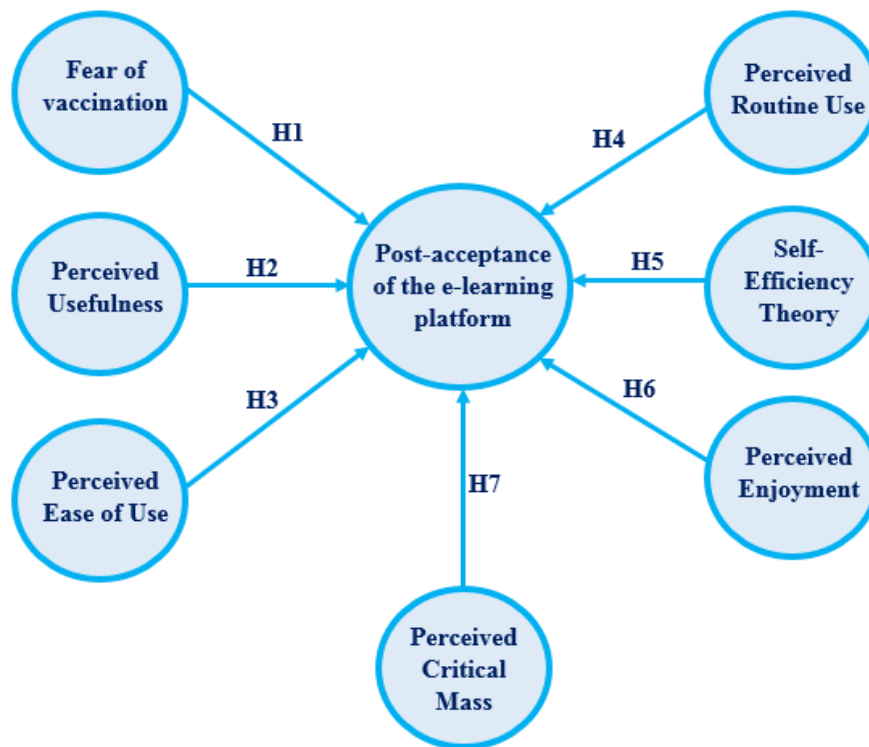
Fear of vaccination

H1

Perceived Routine Use

H4

Perceived Usefulness

H2

Post-acceptance of the e-learning platform

H5

Self-Efficiency Theory

H3

H6

Perceived Ease of Use

H7

Perceived Enjoyment

Perceived Critical Mass